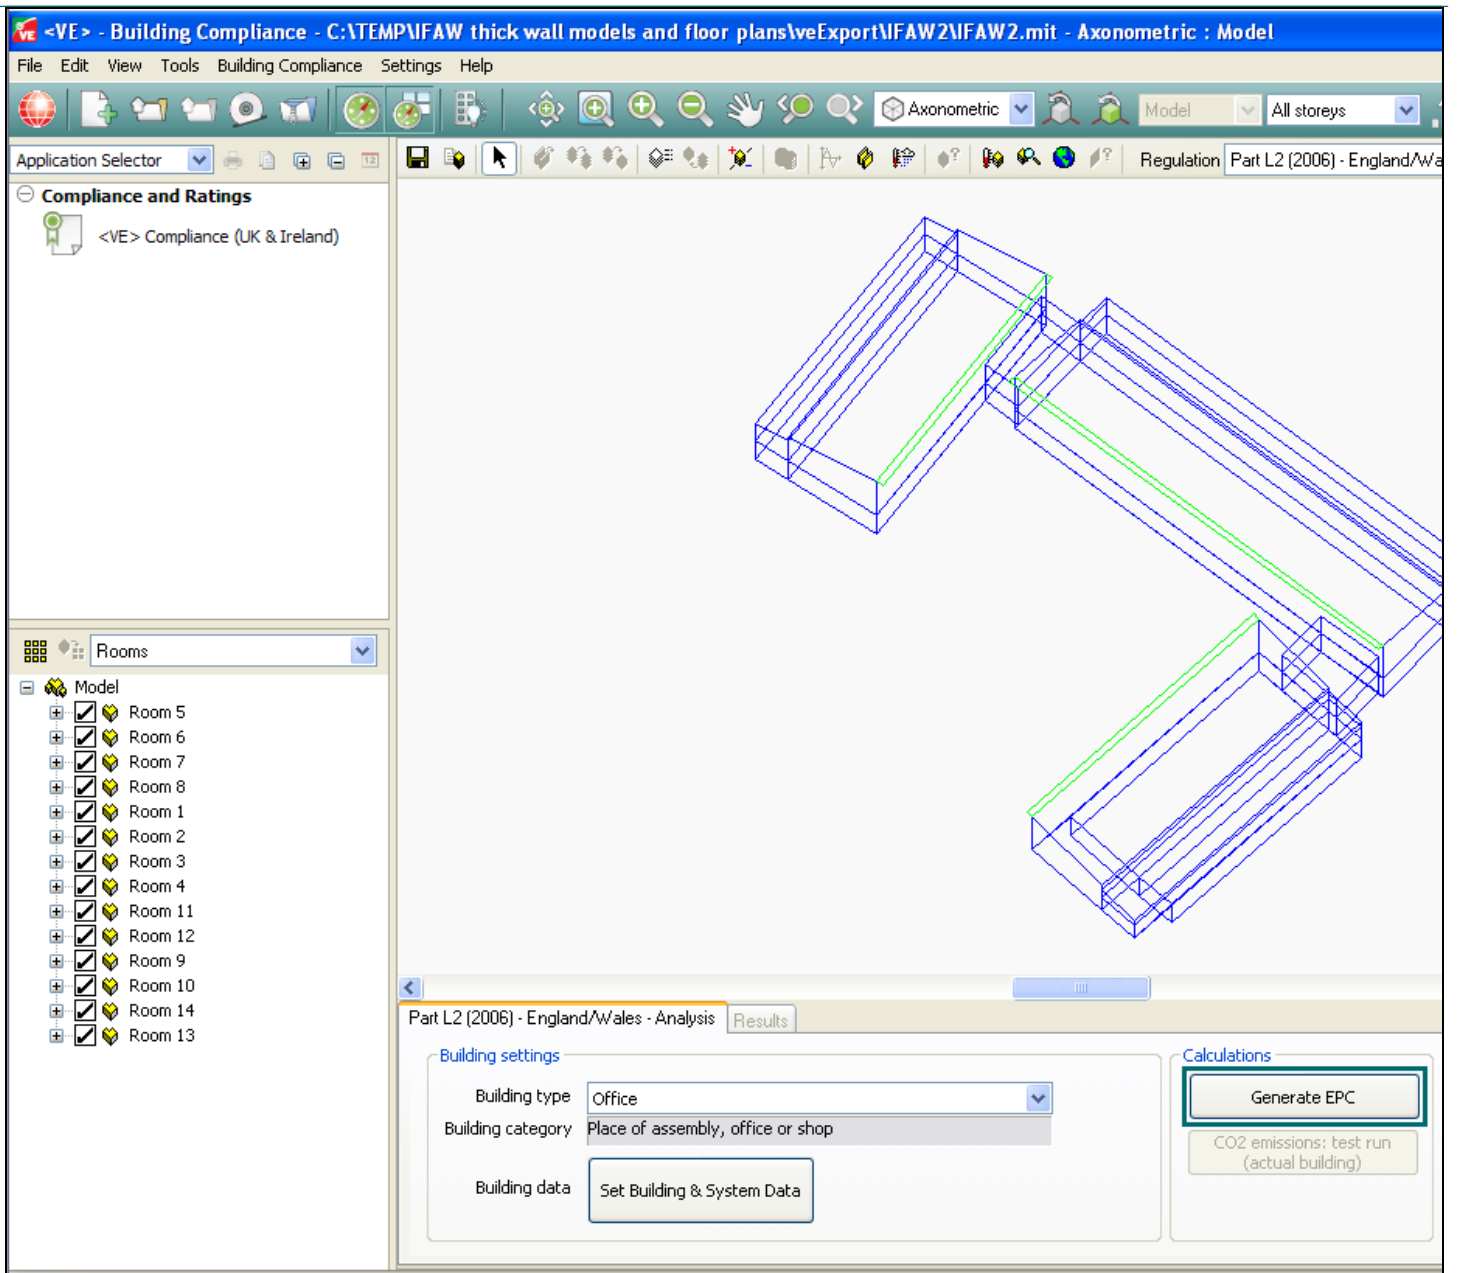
<VE> - Building Compliance - C:\TEMP\IFAW thick wall models and floor plans\veExport\IFAW2\IFAW2.mit - Axonometric : Model

File Edit View Tools Building Compliance Settings Help

Axonometric
Model
All storeys

Application Selector

Regulation Part L2 (2006) - England/Wa

Compliance and Ratings

<VE> Compliance (UK & Ireland)

Rooms

Model
Room 5
Room 6
Room 7
Room 8
Room 1
Room 2
Room 3
Room 4
Room 11
Room 12
Room 9
Room 10
Room 14
Room 13

Part L2 (2006) - England/Wales - Analysis
Results

Building settings

Building type Office
Building category Place of assembly, office or shop

Building data Set Building & System Data

Calculations

Generate EPC

CO2 emissions: test run (actual building)